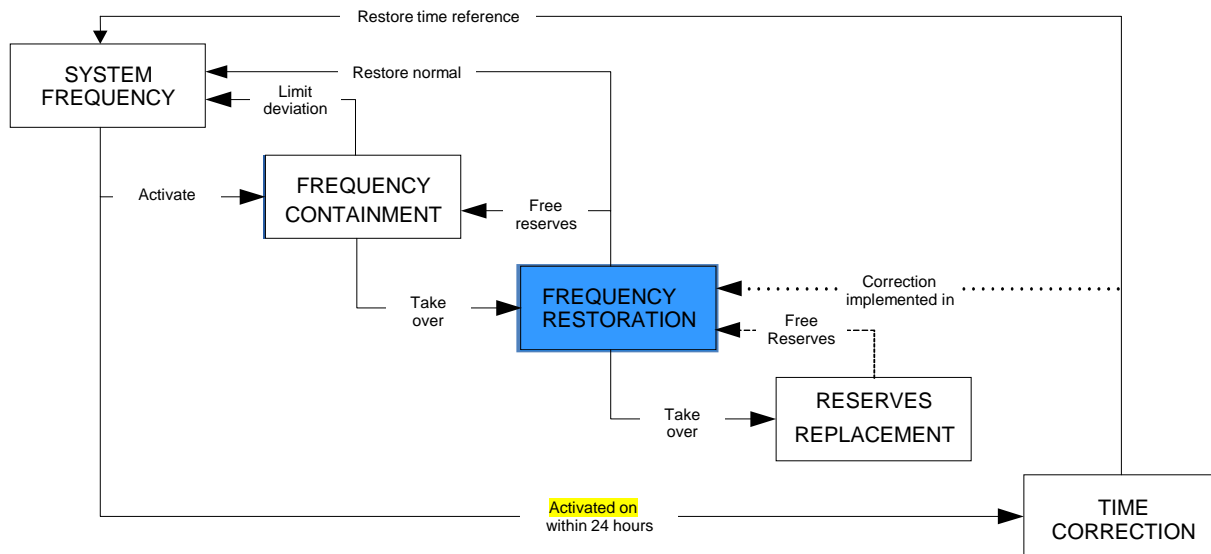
Restore time reference

SYSTEM FREQUENCY

Restore normal

Limit deviation

Activate

FREQUENCY CONTAINMENT

Free reserves

FREQUENCY RESTORATION

Correction implemented in

Take over

Free Reserves

RESERVES REPLACEMENT

Take over

Activated on within 24 hours

TIME CORRECTION